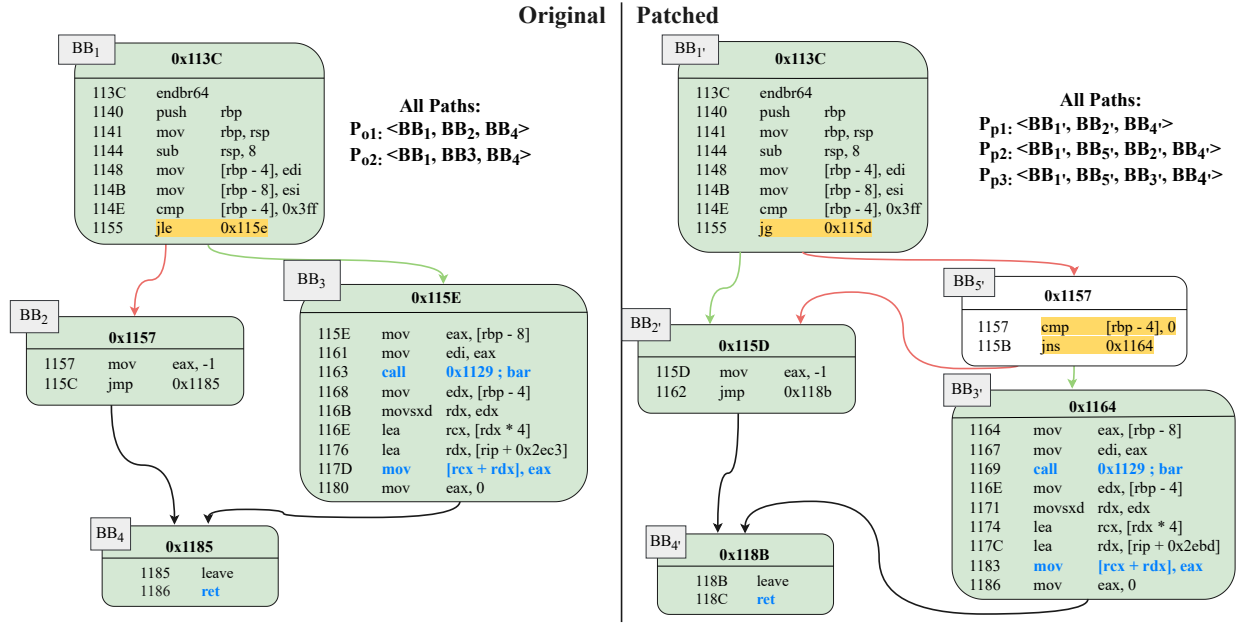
Original

$BB_1$

0x113C

113C endbr64
1140 push rbp
1141 mov rbp, rsp
1144 sub rsp, 8
1148 mov [rbp - 4], edi
114B mov [rbp - 8], esi
114E cmp [rbp - 4], 0x3ff
1155 jle 0x115e

All Paths:
$P_{o1}$: <$BB_1$, $BB_2$, $BB_4$>
$P_{o2}$: <$BB_1$, BB3, $BB_4$>

$BB_2$

0x1157

1157 mov eax, -1
115C jmp 0x1185

$BB_3$

0x115E

115E mov eax, [rbp - 8]
1161 mov edi, eax
1163 call 0x1129 ; bar
1168 mov edx, [rbp - 4]
116B movsxd rdx, edx
116E lea rcx, [rdx * 4]
1176 lea rdx, [rip + 0x2ec3]
117D mov [rcx + rdx], eax
1180 mov eax, 0

$BB_4$

0x1185

1185 leave
1186 ret

Patched

$BB_{1'}$

0x113C

113C endbr64
1140 push rbp
1141 mov rbp, rsp
1144 sub rsp, 8
1148 mov [rbp - 4], edi
114B mov [rbp - 8], esi
114E cmp [rbp - 4], 0x3ff
1155 jg 0x115d

All Paths:
$P_{p1}$: <$BB_{1'}$, $BB_{2'}$, $BB_{4'}$>
$P_{p2}$: <$BB_{1'}$, $BB_{5'}$, $BB_{2'}$, $BB_{4'}$>
$P_{p3}$: <$BB_{1'}$, $BB_{5'}$, $BB_{3'}$, $BB_{4'}$>

$BB_{5'}$

0x1157

1157 cmp [rbp - 4], 0
115B jns 0x1164

$BB_{2'}$

0x115D

115D mov eax, -1
1162 jmp 0x118b

$BB_{3'}$

0x1164

1164 mov eax, [rbp - 8]
1167 mov edi, eax
1169 call 0x1129 ; bar
116E mov edx, [rbp - 4]
1171 movsxd rdx, edx
1174 lea rcx, [rdx * 4]
117C lea rdx, [rip + 0x2ebd]
1183 mov [rcx + rdx], eax
1186 mov eax, 0

$BB_{4'}$

0x118B

118B leave
118C ret